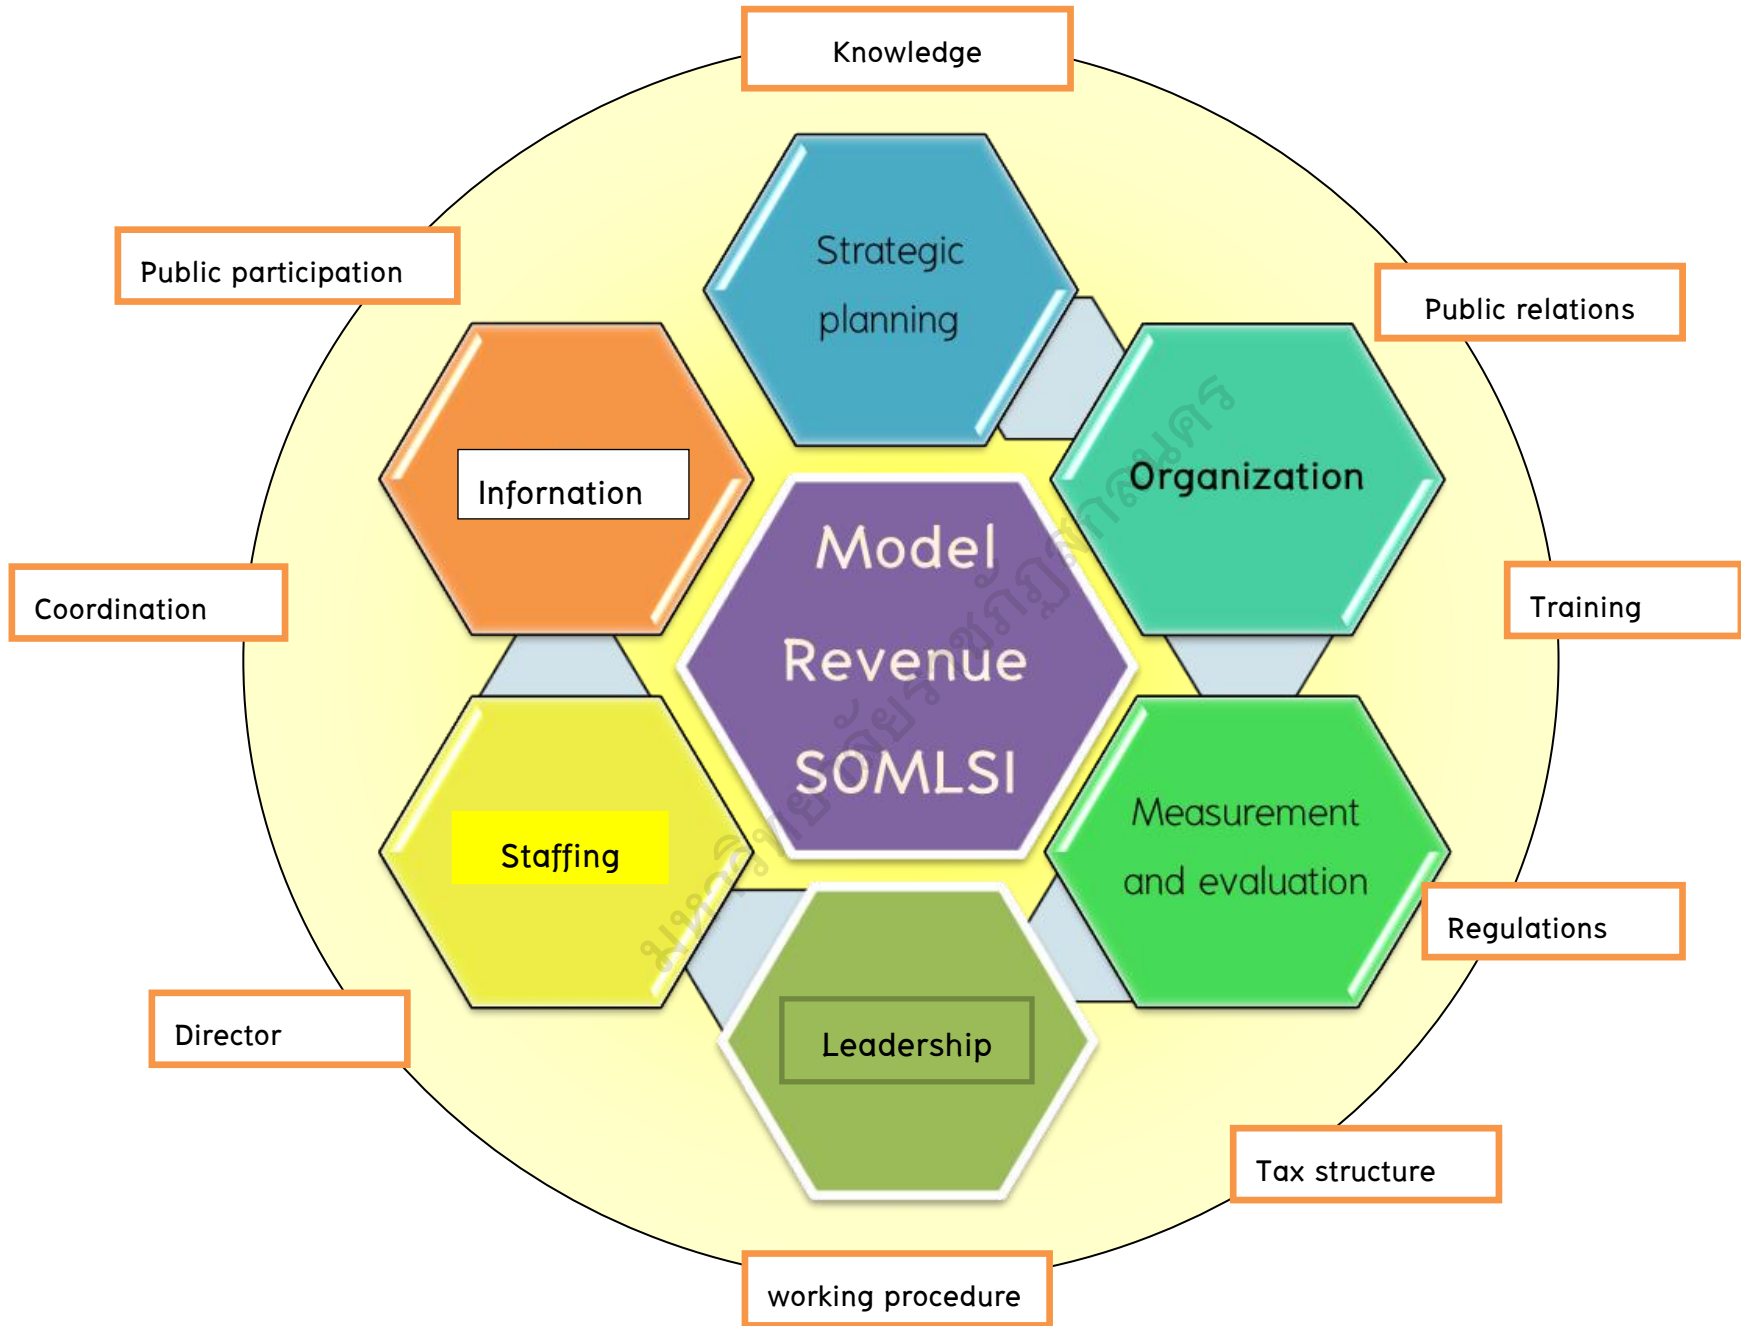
Knowledge

Public participation

Public relations

Strategic planning

Infornation

Organization

Coordination

Model Revenue SOMLSI

Training

Staffing

Measurement and evaluation

Regulations

Director

Leadership

Tax structure

working procedure

มหาวิทยาลัยราชภัฏพิบูลสงคราม